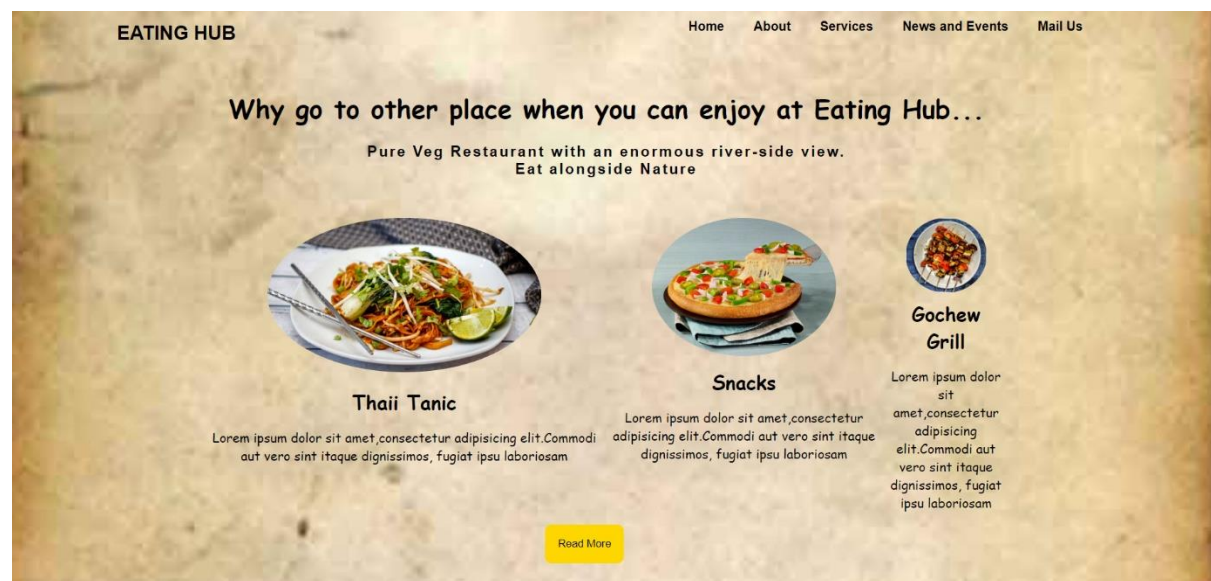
EATING HUB

Home About Services News and Events Mail Us

Why go to other place when you can enjoy at Eating Hub...

Pure Veg Restaurant with an enormous river-side view.
Eat alongside Nature

Thaii Tanic

Lorem ipsum dolor sit amet,consectetur adipisicing elit.Commodi aut vero sint itaque dignissimos, fugiat ipsu laboriosam

Snacks

Lorem ipsum dolor sit amet,consectetur adipisicing elit.Commodi aut vero sint itaque dignissimos, fugiat ipsu laboriosam

Gochew Grill

Lorem ipsum dolor sit amet,consectetur adipisicing elit.Commodi aut vero sint itaque dignissimos, fugiat ipsu laboriosam

Read More